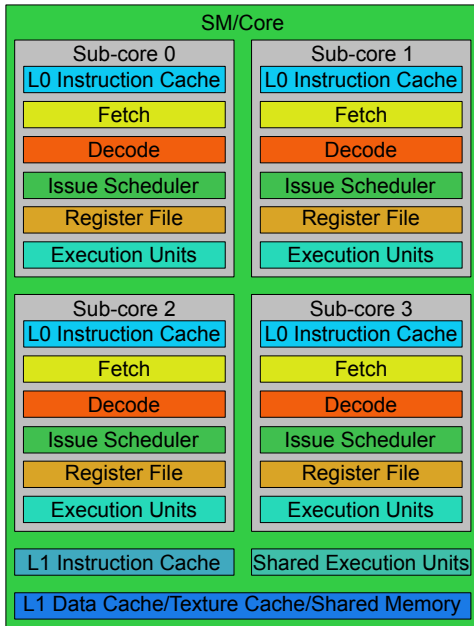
SM/Core

Sub-core 0
L0 Instruction Cache
Fetch
Decode
Issue Scheduler
Register File
Execution Units

Sub-core 1
L0 Instruction Cache
Fetch
Decode
Issue Scheduler
Register File
Execution Units

Sub-core 2
L0 Instruction Cache
Fetch
Decode
Issue Scheduler
Register File
Execution Units

Sub-core 3
L0 Instruction Cache
Fetch
Decode
Issue Scheduler
Register File
Execution Units

L1 Instruction Cache
Shared Execution Units

L1 Data Cache/Texture Cache/Shared Memory